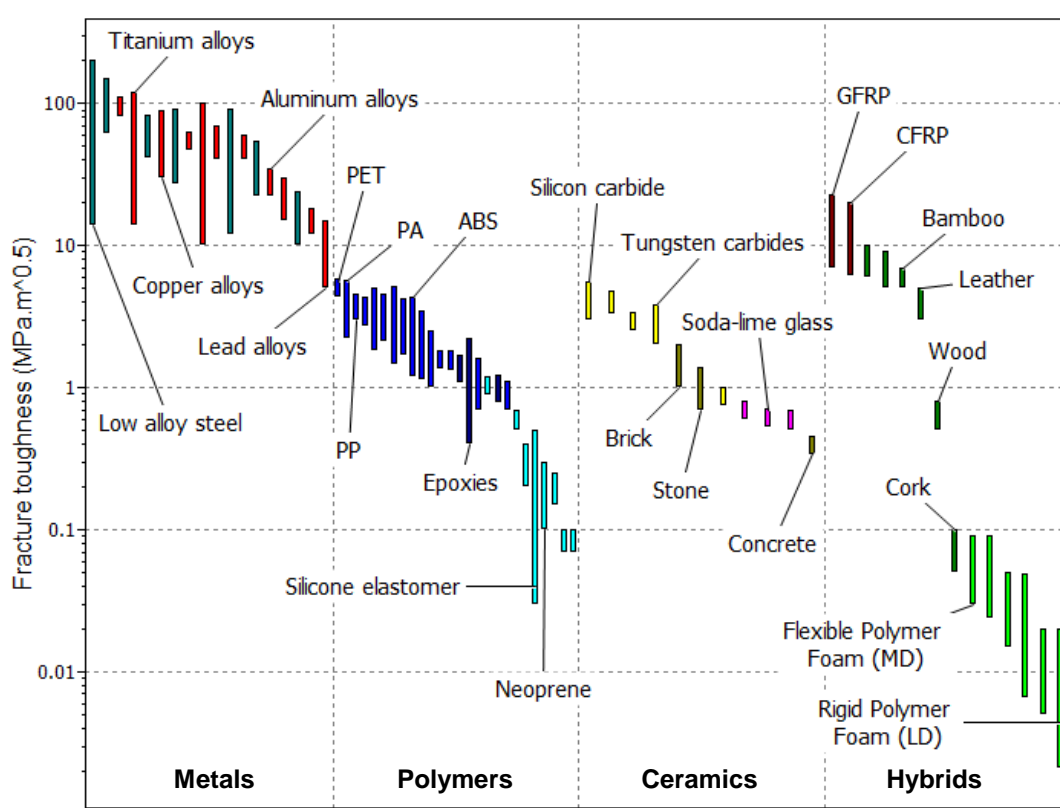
Fracture toughness (MPa.m^0.5)

100
10
1
0.1
0.01

Titanium alloys
Aluminum alloys
Copper alloys
Lead alloys
Low alloy steel
PET
PA
ABS
PP
Epoxies
Silicone elastomer
Neoprene
Silicon carbide
Tungsten carbides
Soda-lime glass
Brick
Stone
Concrete
GFRP
CFRP
Bamboo
Leather
Wood
Cork
Flexible Polymer Foam (MD)
Rigid Polymer Foam (LD)

Metals
Polymers
Ceramics
Hybrids